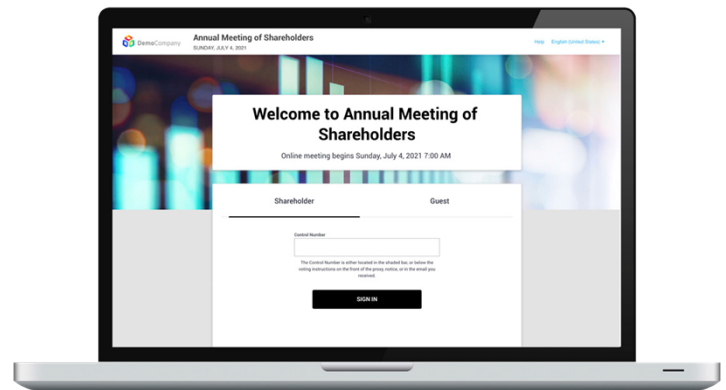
DemoCompany

Annual Meeting of Shareholders
SUNDAY, JULY 4, 2021

Help English (United States)

Welcome to Annual Meeting of Shareholders

Online meeting begins Sunday, July 4, 2021 7:00 AM

Shareholder

Guest

Control Number

The Control Number is either located in the shaded bar, or below the voting instructions on the front of the proxy, notice, or in the email you received.

SIGN IN